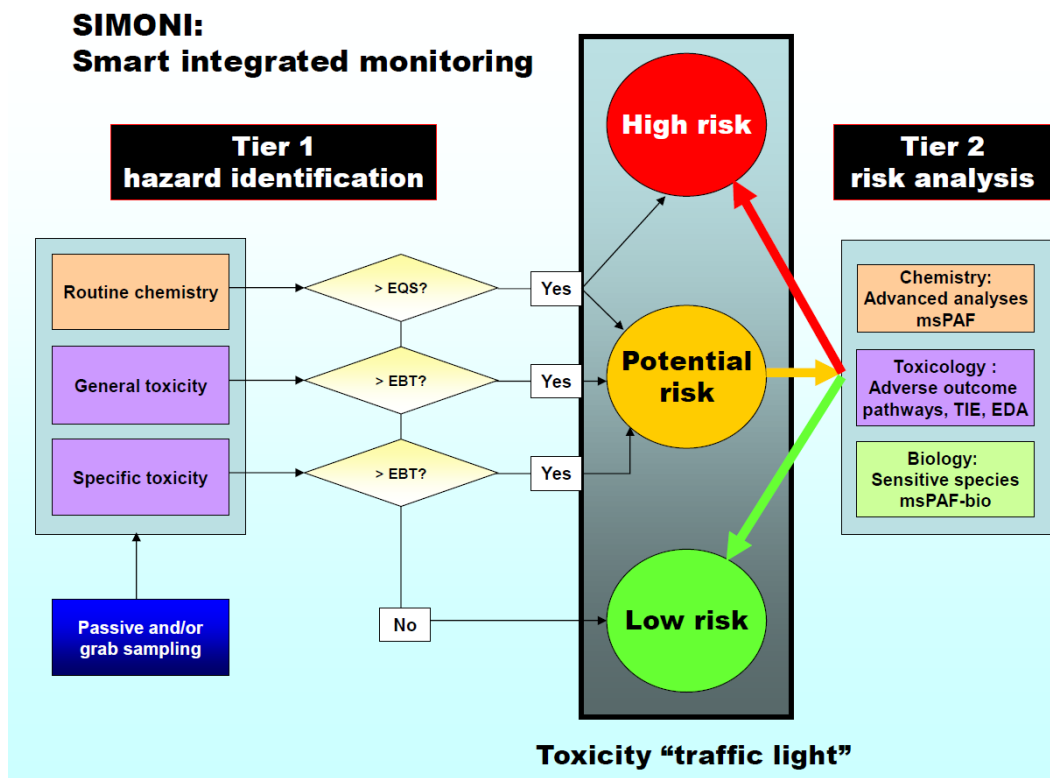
SIMONI:
Smart integrated monitoring

Tier 1
hazard identification

Routine chemistry

General toxicity

Specific toxicity

Passive and/or grab sampling

> EQS?

> EBT?

> EBT?

Yes

Yes

Yes

No

High risk

Potential risk

Low risk

Tier 2
risk analysis

Chemistry:
Advanced analyses
msPAF

Toxicology :
Adverse outcome pathways, TIE, EDA

Biology:
Sensitive species
msPAF-bio

Toxicity “traffic light”